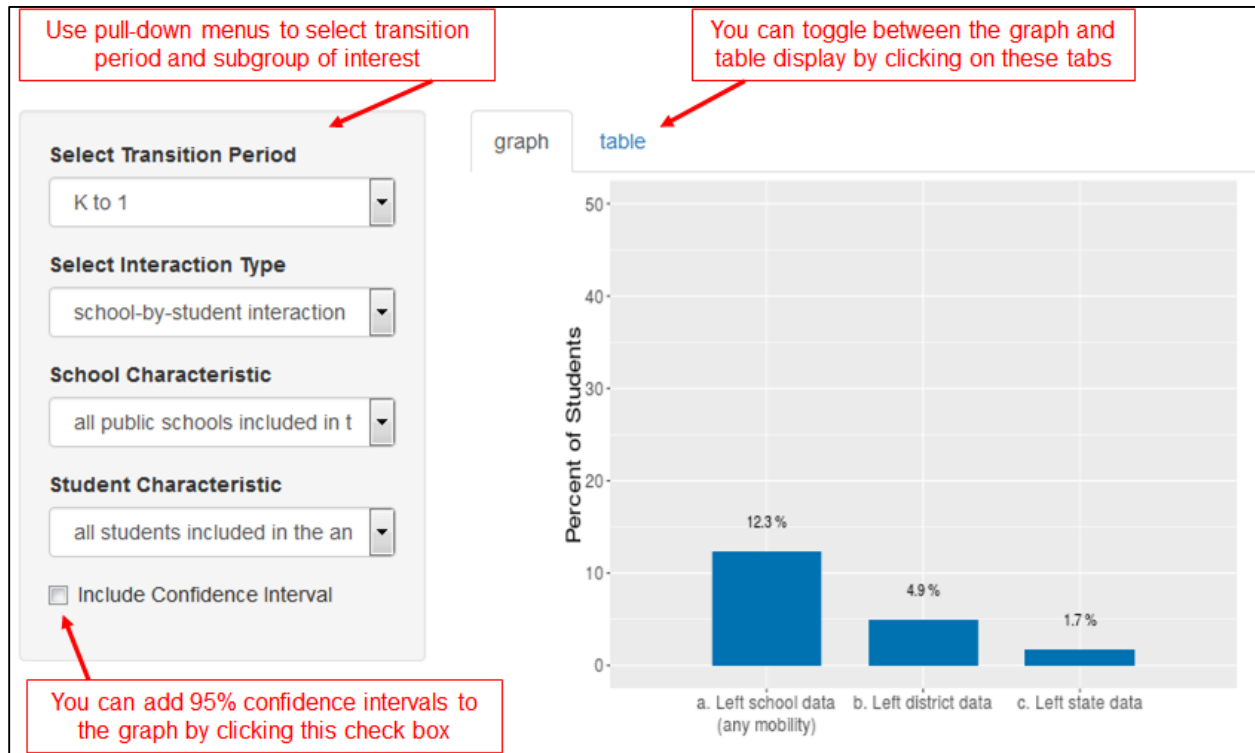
Use pull-down menus to select transition period and subgroup of interest

You can toggle between the graph and table display by clicking on these tabs

Select Transition Period

K to 1

Select Interaction Type

school-by-student interaction

School Characteristic

all public schools included in t

Student Characteristic

all students included in the an

Include Confidence Interval

You can add 95% confidence intervals to the graph by clicking this check box

graph

table

50

40

30

20

10

0

Percent of Students

12.3 %

4.9 %

1.7 %

a. Left school data (any mobility)

b. Left district data

c. Left state data